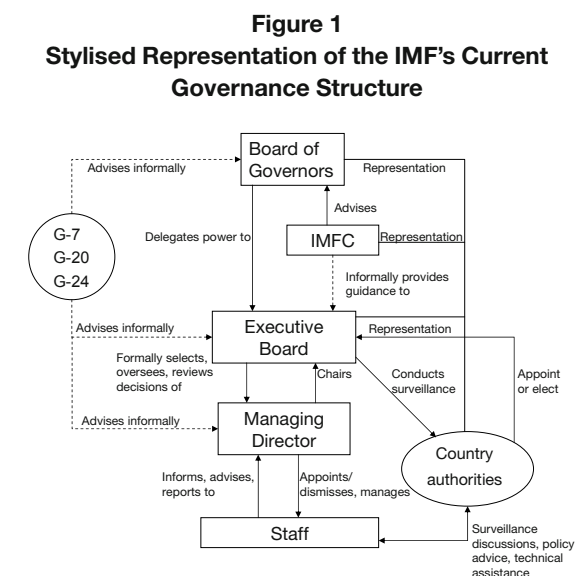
Figure 1
Stylised Representation of the IMF's Current Governance Structure

Board of Governors

Advises informally

Representation

G-7
G-20
G-24

Advises

Delegates power to

IMFC

Representation

Informally provides guidance to

Advises informally

Executive Board

Representation

Formally selects, oversees, reviews decisions of

Chairs

Conducts surveillance

Appoint or elect

Advises informally

Managing Director

Country authorities

Informs, advises, reports to

Appoints/ dismisses, manages

Staff

Surveillance discussions, policy advice, technical assistance